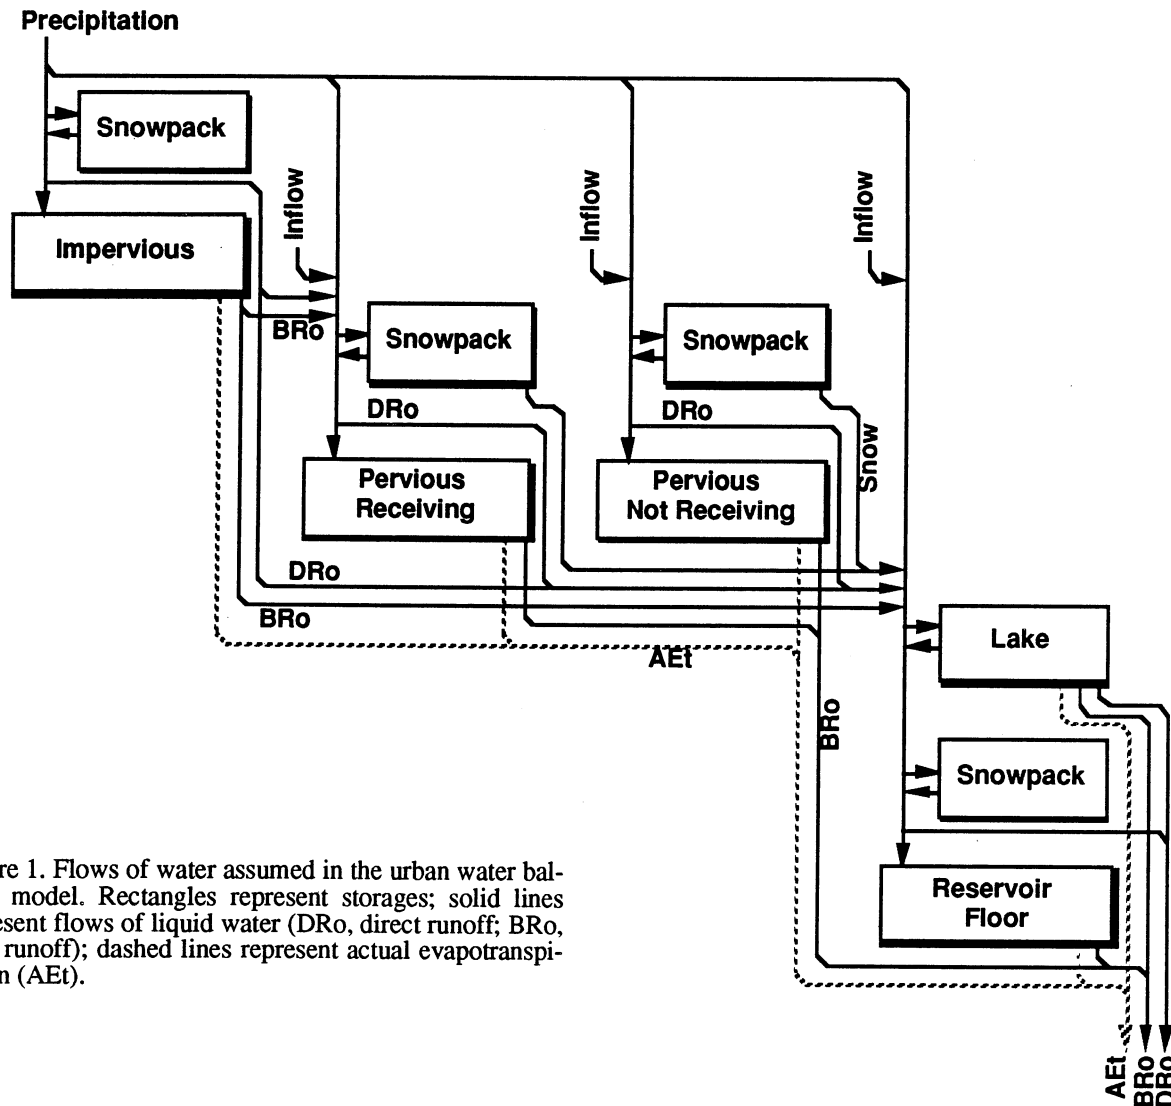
Precipitation

Snowpack

Impervious

Inflow

BRo

Snowpack

DRo

Pervious Receiving

Inflow

Snowpack

DRo

Pervious Not Receiving

Snow

Inflow

DRo

BRo

AEt

Lake

BRo

Snowpack

Reservoir Floor

AEt

BRo

DRo

re 1. Flows of water assumed in the urban water bal- model. Rectangles represent storages; solid lines esent flows of liquid water (DRo, direct runoff; BRo, runoff); dashed lines represent actual evapotranspi- n (AEt).